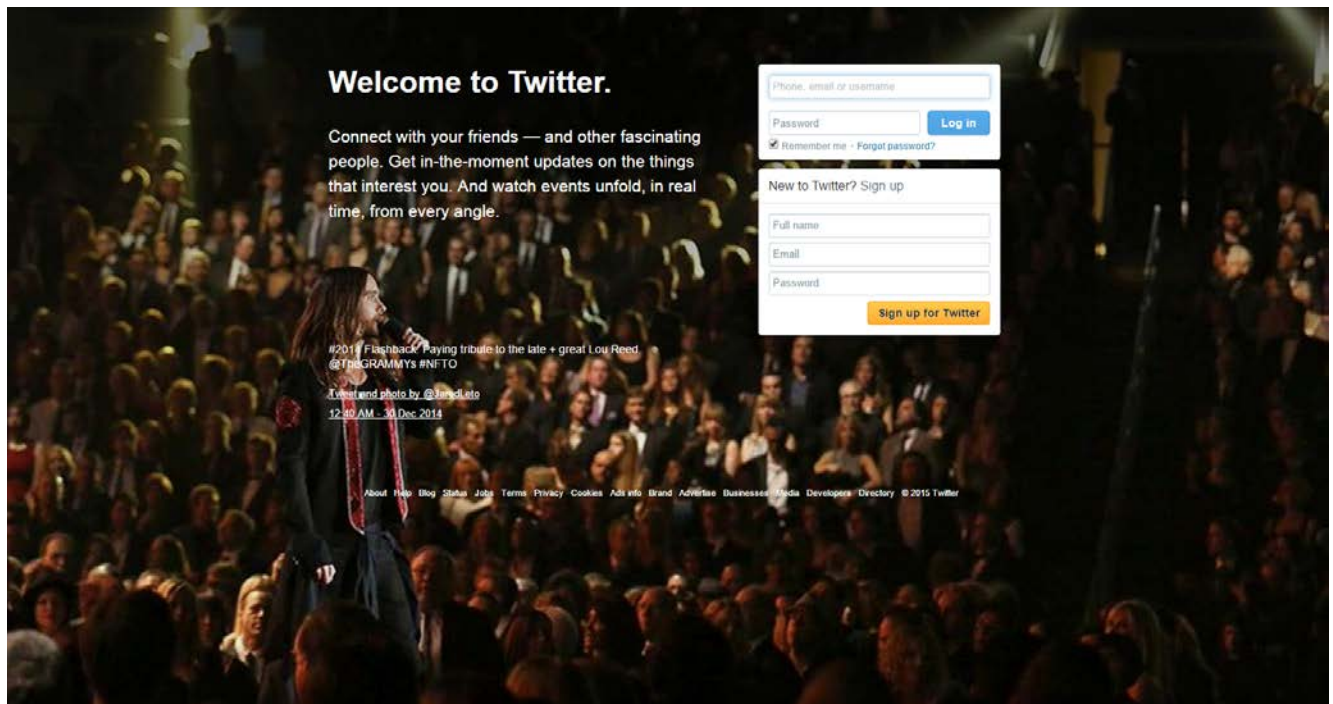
Welcome to Twitter.

Connect with your friends — and other fascinating people. Get in-the-moment updates on the things that interest you. And watch events unfold, in real time, from every angle.

Phone, email or username

Password

Log in

Remember me · Forgot password?

New to Twitter? Sign up

Full name

Email

Password

Sign up for Twitter

#2014 Flashback. Paying tribute to the late + great Lou Reed @TheGRAMMYs #NFTO

Tweet and photo by @JaredLeto

12:40 AM - 30 Dec 2014

About Help Blog Status Jobs Terms Privacy Cookies Ads info Brand Advertise Businesses Media Developers Directory © 2015 Twitter